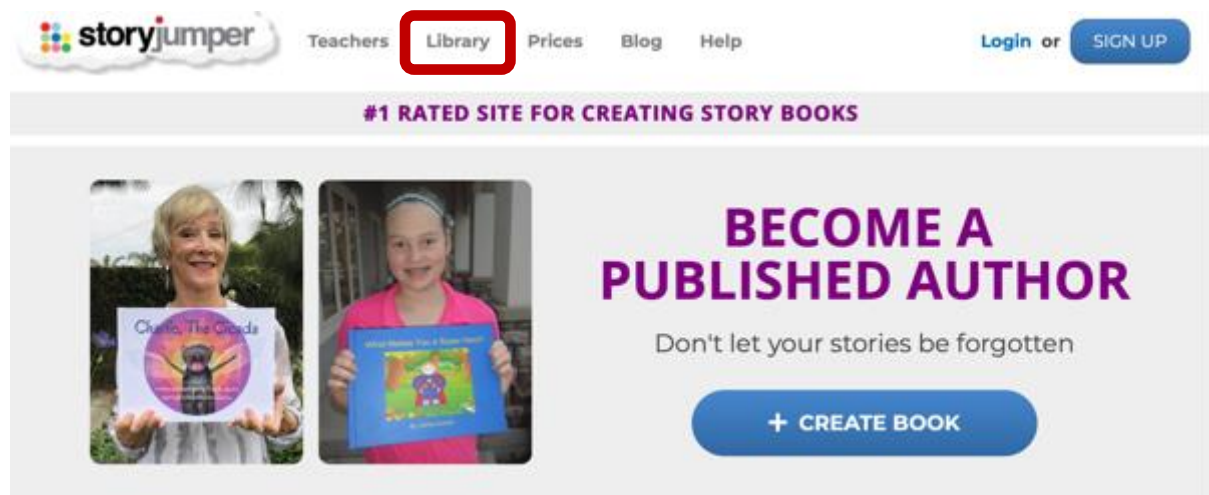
storyjumper Teachers Library Prices Blog Help Login or SIGN UP

#1 RATED SITE FOR CREATING STORY BOOKS

Charlie, The Cicada

What Makes You a Super Hero?

BECOME A PUBLISHED AUTHOR

Don't let your stories be forgotten

+ CREATE BOOK